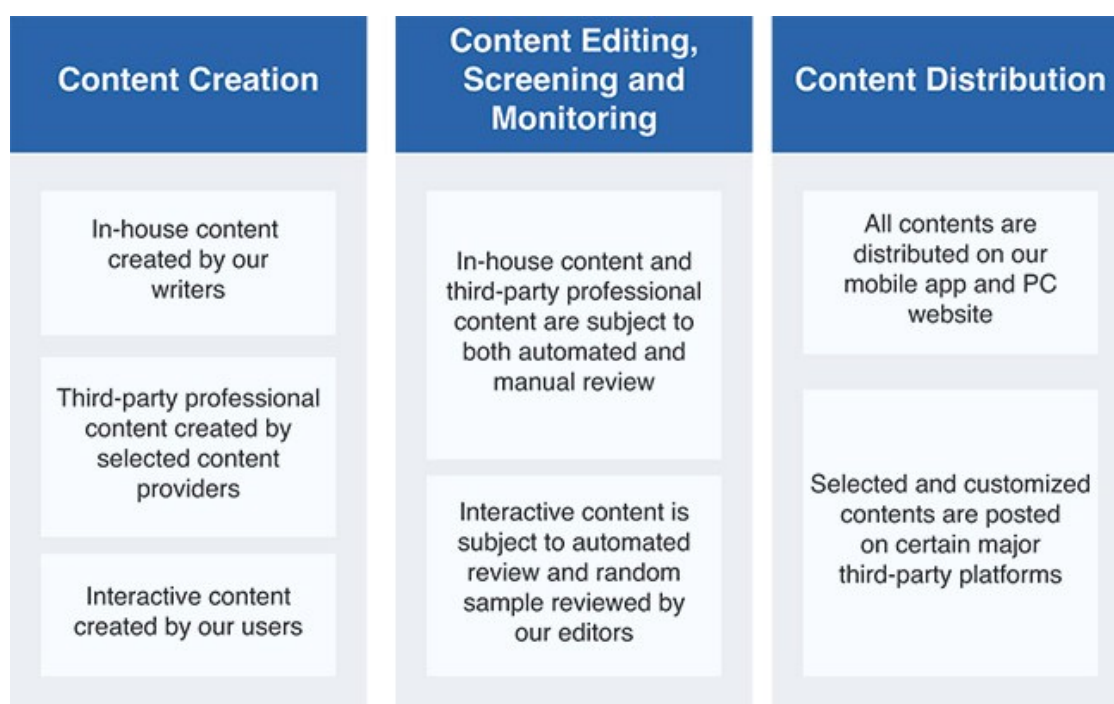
Content Creation

In-house content created by our writers

Third-party professional content created by selected content providers

Interactive content created by our users

Content Editing, Screening and Monitoring

In-house content and third-party professional content are subject to both automated and manual review

Interactive content is subject to automated review and random sample reviewed by our editors

Content Distribution

All contents are distributed on our mobile app and PC website

Selected and customized contents are posted on certain major third-party platforms